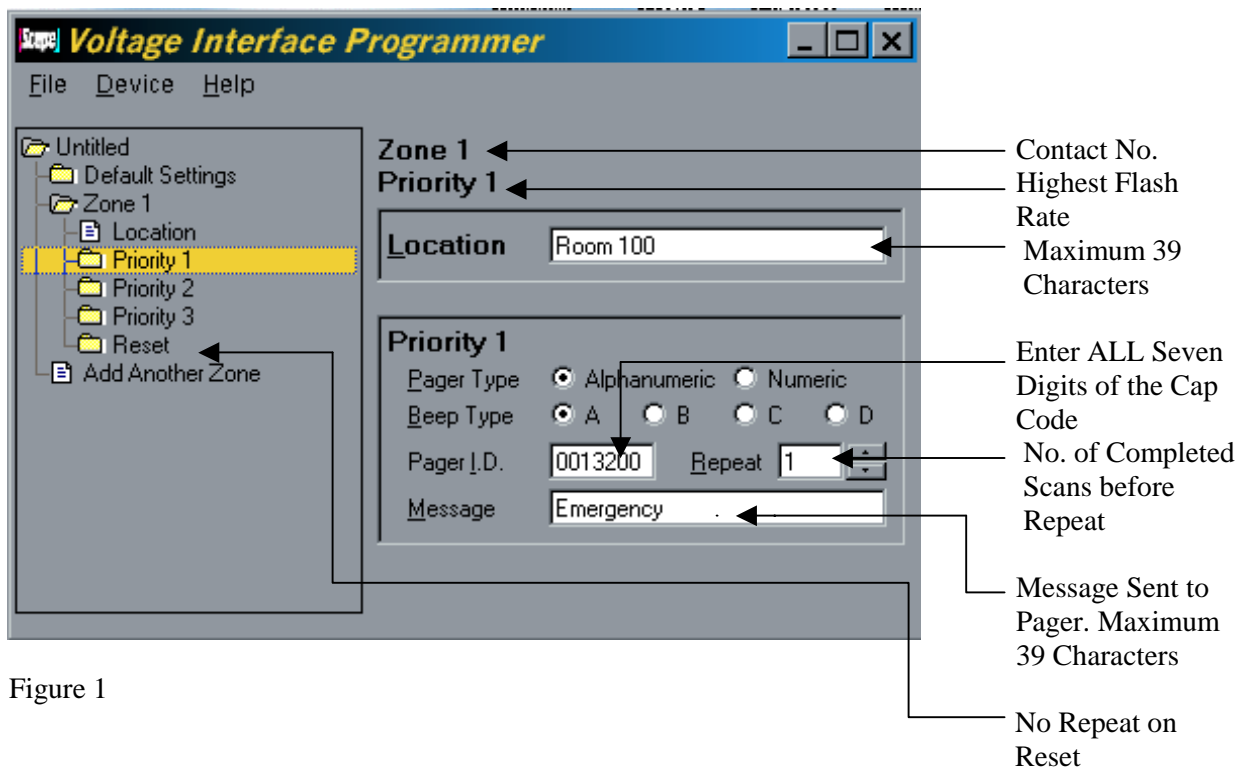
Scope Voltage Interface Programmer

File Device Help

Untitled
Default Settings
Zone 1
Location
Priority 1
Priority 2
Priority 3
Reset
Add Another Zone

Zone 1
Priority 1

Location Room 100

Priority 1
Pager Type Alphanumeric Numeric
Beep Type A B C D
Pager I.D. 0013200 Repeat 1
Message Emergency

Contact No.
Highest Flash Rate
Maximum 39 Characters
Enter ALL Seven Digits of the Cap Code
No. of Completed Scans before Repeat
Message Sent to Pager. Maximum 39 Characters
No Repeat on Reset

Figure 1